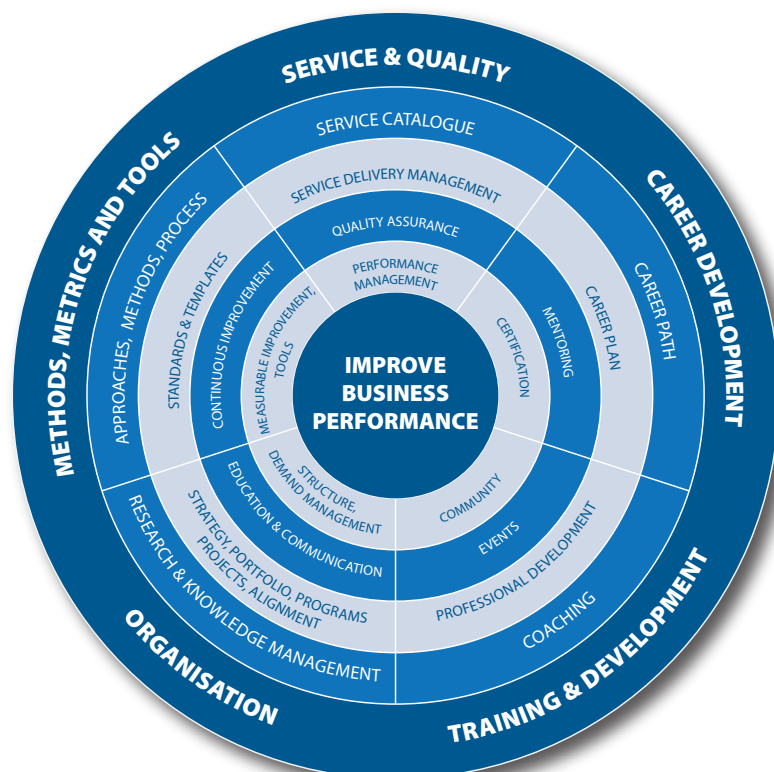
SERVICE & QUALITY

SERVICE CATALOGUE

SERVICE DELIVERY MANAGEMENT

QUALITY ASSURANCE

PERFORMANCE MANAGEMENT

CAREER DEVELOPMENT

CAREER PATH

CAREER PLAN

MENTORING

CERTIFICATION

TRAINING & DEVELOPMENT

COACHING

PROFESSIONAL DEVELOPMENT

EVENTS

COMMUNITY

ORGANISATION

RESEARCH & KNOWLEDGE MANAGEMENT

STRATEGY, PORTFOLIO, PROGRAMS PROJECTS, ALIGNMENT

EDUCATION & COMMUNICATION

STRUCTURE, DEMAND MANAGEMENT

METHODS, METRICS AND TOOLS

APPROACHES, METHODS, PROCESS

STANDARDS & TEMPLATES

CONTINUOUS IMPROVEMENT

MEASURABLE IMPROVEMENT, TOOLS

IMPROVE BUSINESS PERFORMANCE